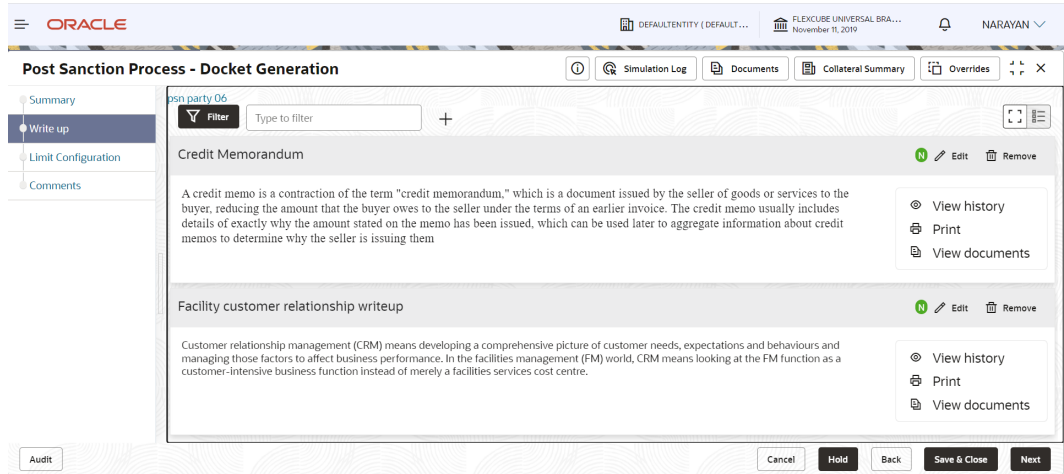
ORACLE

DEFAULTENTITY ( DEFAULT...

FLEXCUBE UNIVERSAL BRA...
November 11, 2019

NARAYAN

Post Sanction Process - Docket Generation

Simulation Log

Documents

Collateral Summary

Overrides

Summary

Write up

Limit Configuration

Comments

psn party 06

Filter

Type to filter

Credit Memorandum

N

Edit

Remove

A credit memo is a contraction of the term "credit memorandum," which is a document issued by the seller of goods or services to the buyer, reducing the amount that the buyer owes to the seller under the terms of an earlier invoice. The credit memo usually includes details of exactly why the amount stated on the memo has been issued, which can be used later to aggregate information about credit memos to determine why the seller is issuing them

View history

Print

View documents

Facility customer relationship writeup

N

Edit

Remove

Customer relationship management (CRM) means developing a comprehensive picture of customer needs, expectations and behaviours and managing those factors to affect business performance. In the facilities management (FM) world, CRM means looking at the FM function as a customer-intensive business function instead of merely a facilities services cost centre.

View history

Print

View documents

Audit

Cancel

Hold

Back

Save & Close

Next